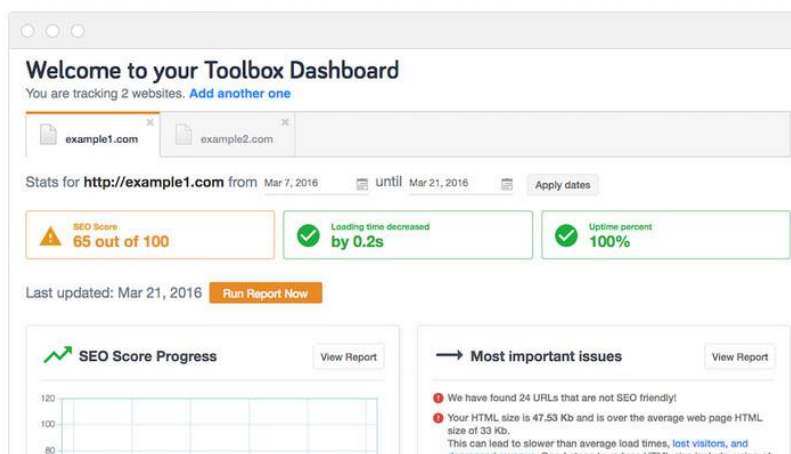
Welcome to your Toolbox Dashboard

You are tracking 2 websites. Add another one

example1.com ×

example2.com ×

Stats for http://example1.com from Mar 7, 2016 until Mar 21, 2016 Apply dates

SEO Score
65 out of 100

Loading time decreased
by 0.2s

Uptime percent
100%

Last updated: Mar 21, 2016 Run Report Now

SEO Score Progress

View Report

120

100

80

Most important issues

View Report

We have found 24 URLs that are not SEO friendly!

Your HTML size is 47.53 Kb and is over the average web page HTML size of 33 Kb.

This can lead to slower than average load times, lost visitors, and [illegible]